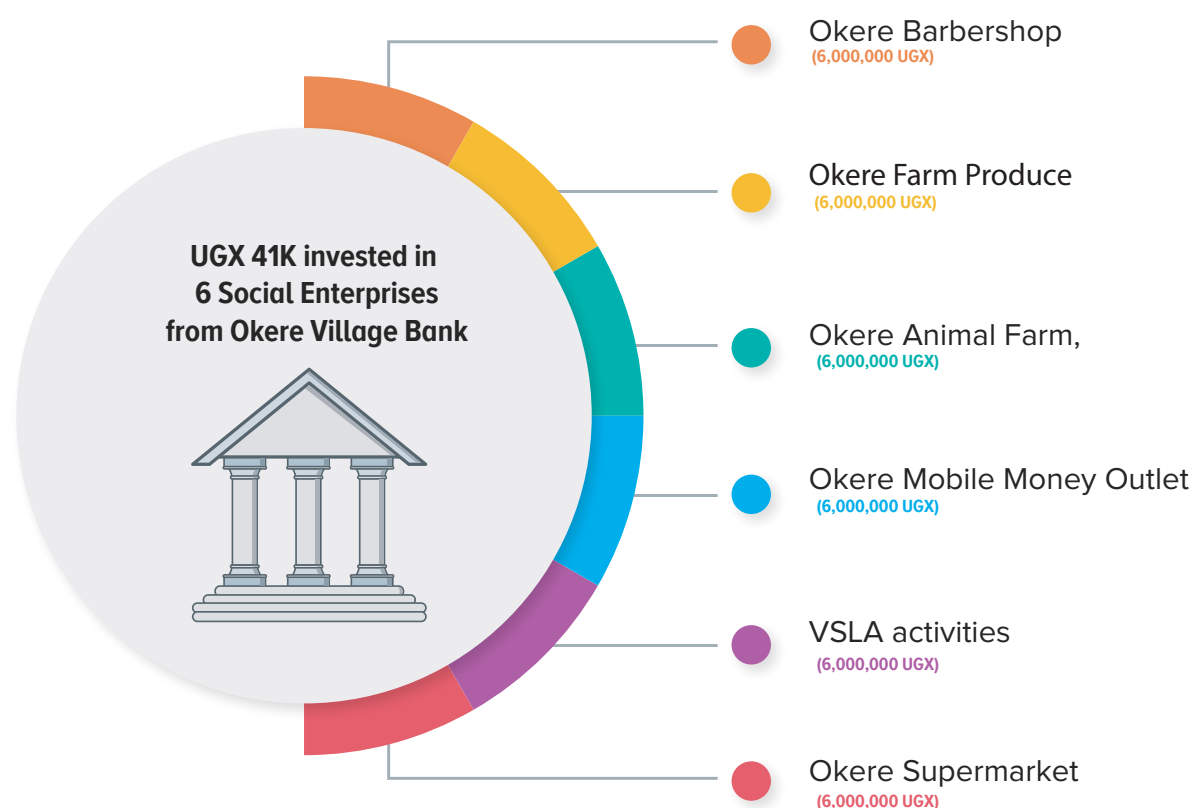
UGX 41K invested in
6 Social Enterprises
from Okere Village Bank

Okere Barbershop
(6,000,000 UGX)

Okere Farm Produce
(6,000,000 UGX)

Okere Animal Farm,
(6,000,000 UGX)

Okere Mobile Money Outlet
(6,000,000 UGX)

VSLA activities
(6,000,000 UGX)

Okere Supermarket
(6,000,000 UGX)